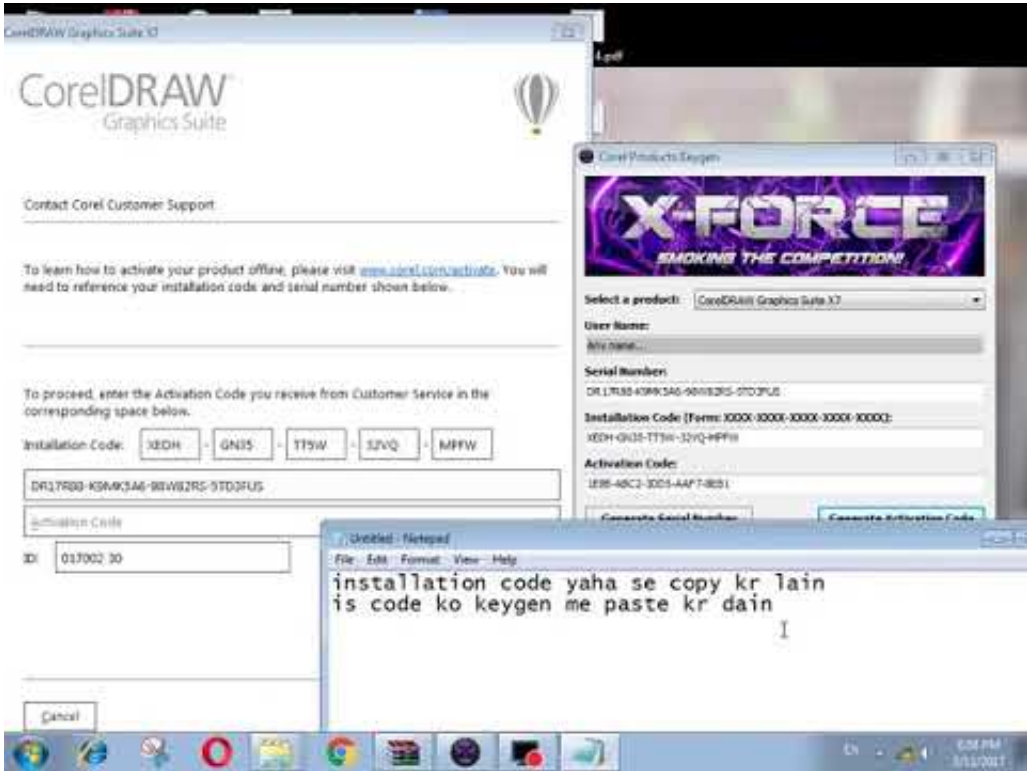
CorelDRAW Graphics Suite X7

CorelDRAW Graphics Suite

Contact Corel Customer Support

To learn how to activate your product offline, please visit www.corel.com/activate. You will need to reference your installation code and serial number shown below.

To proceed, enter the Activation Code you receive from Customer Service in the corresponding space below.

Installation Code: XEOH - GN35 - TT5W - 32VQ - MPFW

DR17R88-K9MK5A6-98W82RS-5TD3FUS

Activation Code

ID: 017002 30

Cancel

4.pdf

Corel Products Keygen

X-FORCE

SMOKING THE COMPETITION!

Select a product: CorelDRAW Graphics Suite X7

User Name:

Any name...

Serial Number:

DR17R88-K9MK5A6-98W82RS-5TD3FUS

Installation Code (Form: XXXX-XXXX-XXXX-XXXX-XXXX):

XEOH-GN35-TT5W-32VQ-MPFW

Activation Code:

1E8E-4BC2-3DD5-AAF7-BEB1

Generate Serial Number

Generate Activation Code

Untitled - Notepad

File Edit Format View Help

installation code yaha se copy kr lain
is code ko keygen me paste kr dain

EN

6:58 PM
3/11/2017